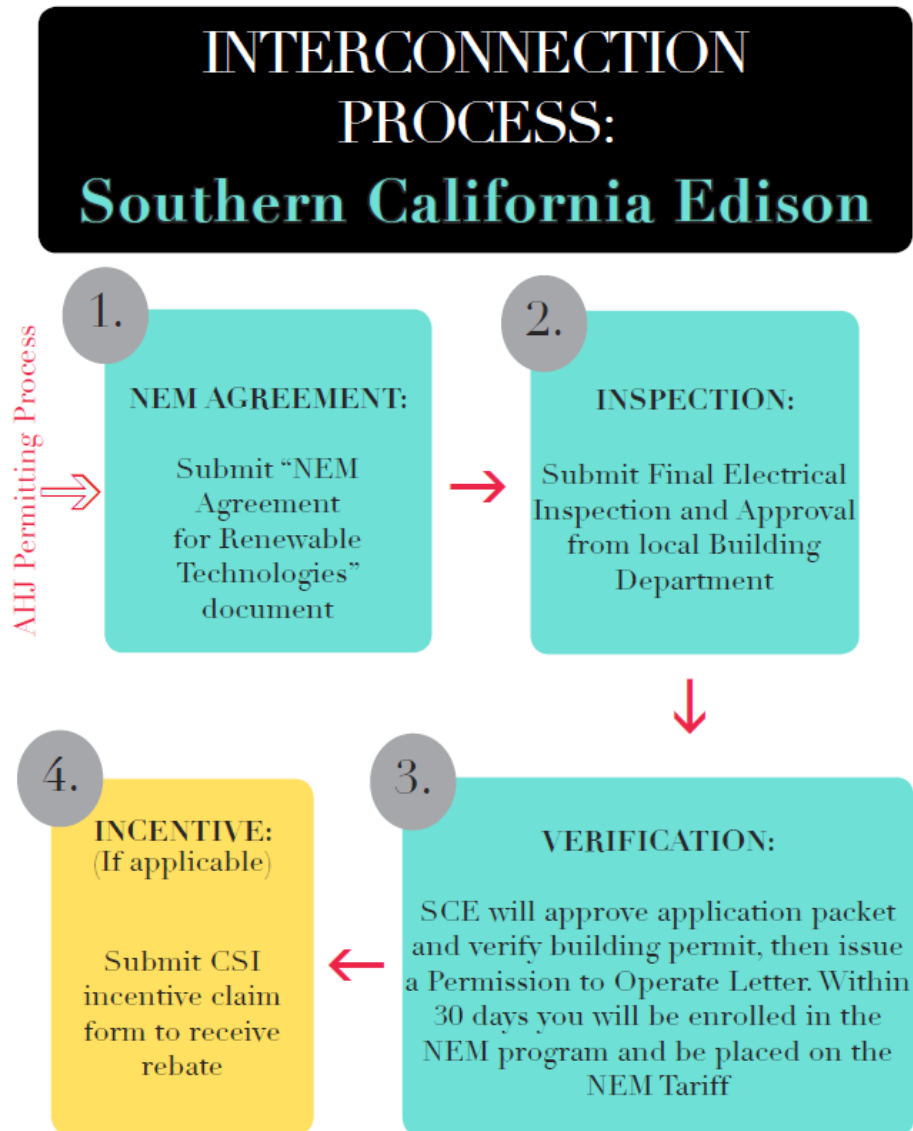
INTERCONNECTION PROCESS:
Southern California Edison

AHJ Permitting Process

1.
NEM AGREEMENT:
Submit "NEM Agreement for Renewable Technologies" document

2.
INSPECTION:
Submit Final Electrical Inspection and Approval from local Building Department

3.
VERIFICATION:
SCE will approve application packet and verify building permit, then issue a Permission to Operate Letter. Within 30 days you will be enrolled in the NEM program and be placed on the NEM Tariff

4.
INCENTIVE:
(If applicable)
Submit CSI incentive claim form to receive rebate